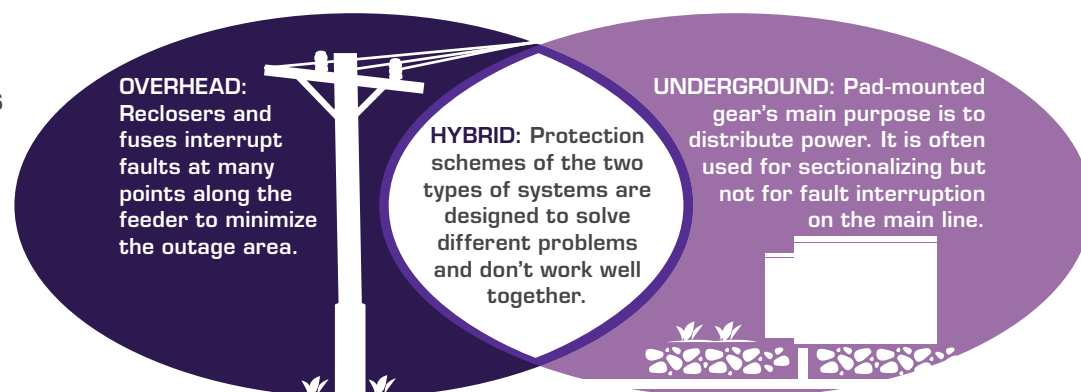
OVERHEAD: Reclosers and fuses interrupt faults at many points along the feeder to minimize the outage area.

HYBRID: Protection schemes of the two types of systems are designed to solve different problems and don't work well together.

UNDERGROUND: Pad-mounted gear's main purpose is to distribute power. It is often used for sectionalizing but not for fault interruption on the main line.